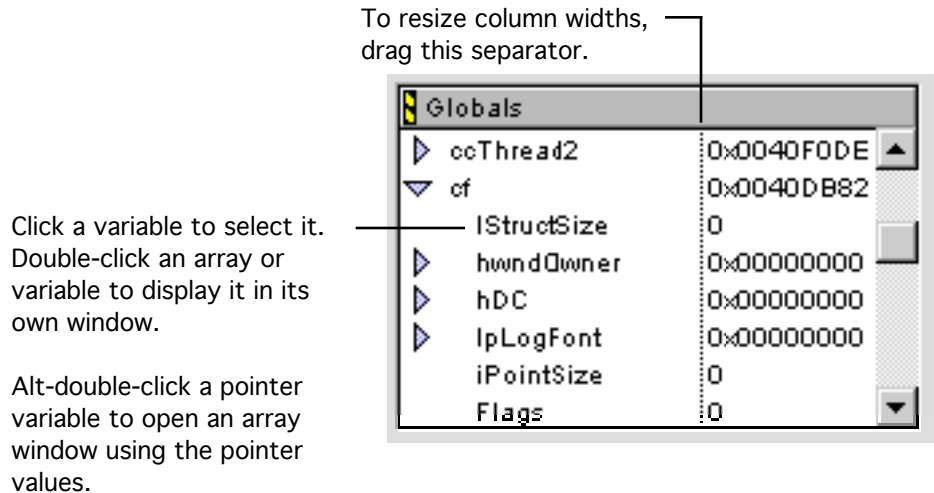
To resize column widths, drag this separator.

Globals

| | |
|---|---|
| ccThread2 | 0x0040F0DE |
| cf | 0x0040DB82 |
| lStructSize | 0 |
| hwndOwner | 0x00000000 |
| hDC | 0x00000000 |
| lpLogFont | 0x00000000 |
| iPointSize | 0 |
| Flags | 0 |

Click a variable to select it. Double-click an array or variable to display it in its own window.

Alt-double-click a pointer variable to open an array window using the pointer values.